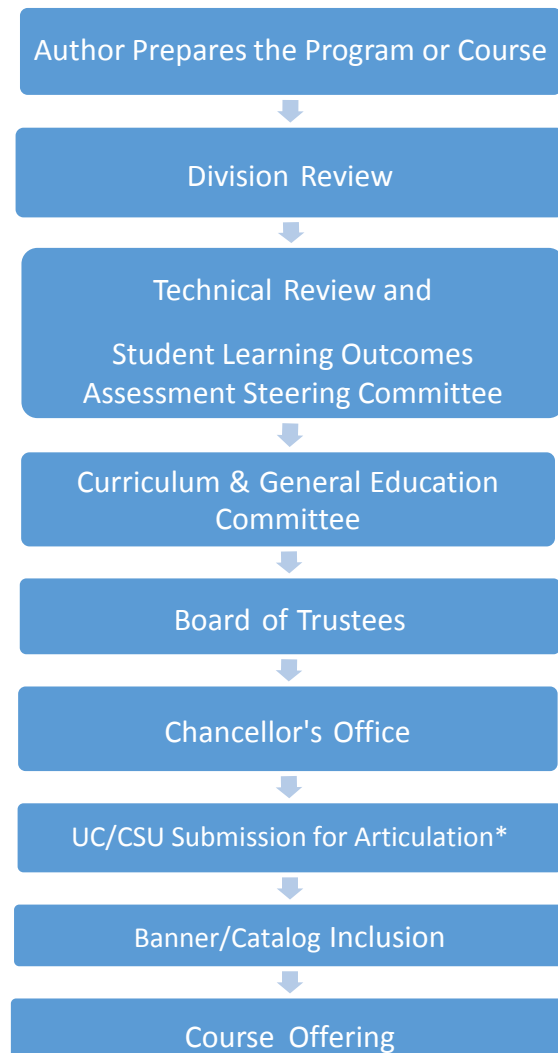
Author Prepares the Program or Course

Division Review

Technical Review and

Student Learning Outcomes Assessment Steering Committee

Curriculum & General Education Committee

Board of Trustees

Chancellor's Office

UC/CSU Submission for Articulation*

Banner/Catalog Inclusion

Course Offering